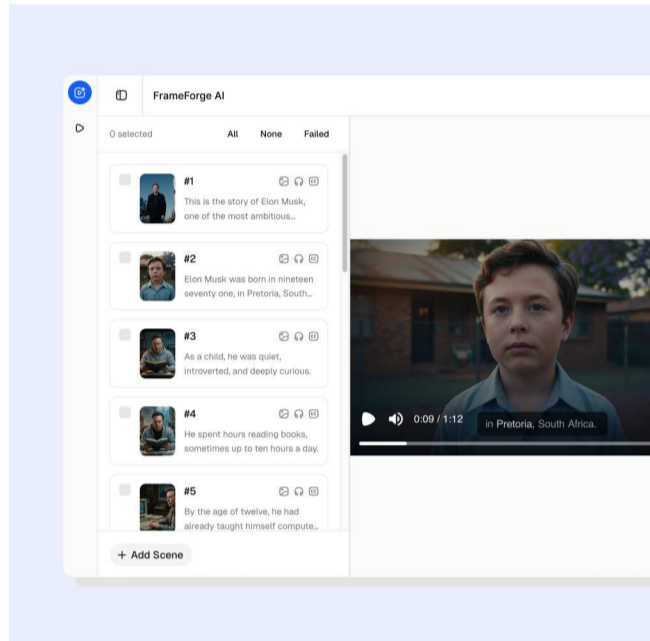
FrameForge AI

0 selected All None Failed

#1
This is the story of Elon Musk, one of the most ambitious...

#2
Elon Musk was born in nineteen seventy one, in Pretoria, South...

#3
As a child, he was quiet, introverted, and deeply curious.

#4
He spent hours reading books, sometimes up to ten hours a day.

#5
By the age of twelve, he had already taught himself compute...

+ Add Scene

0:09 / 1:12

in Pretoria, South Africa.